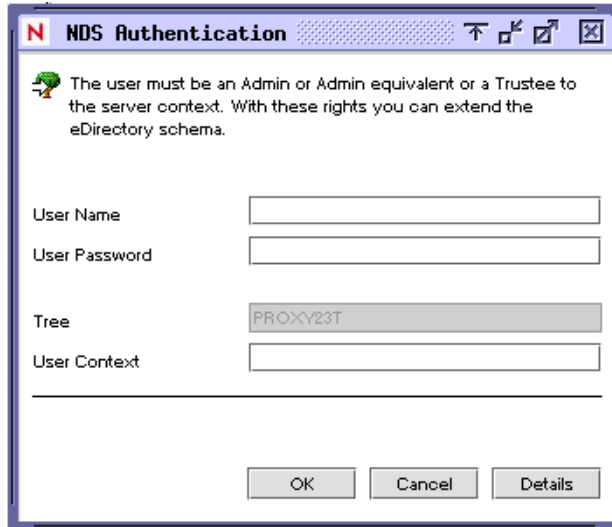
N NDS Authentication

The user must be an Admin or Admin equivalent or a Trustee to the server context. With these rights you can extend the eDirectory schema.

User Name

User Password

Tree PROXY23T

User Context

OK Cancel Details